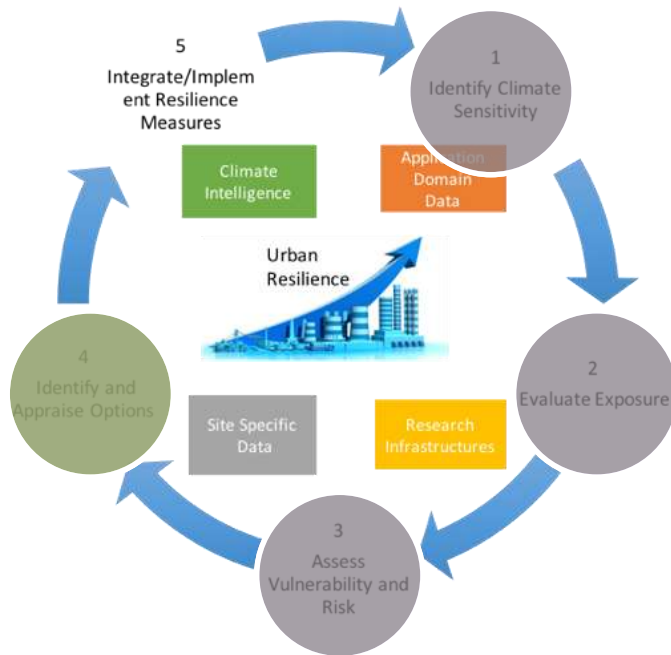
5
Integrate/Implement Resilience Measures

1
Identify Climate Sensitivity

Climate Intelligence

Application Domain Data

Urban Resilience

2
Evaluate Exposure

4
Identify and Appraise Options

Site Specific Data

Research Infrastructures

3
Assess Vulnerability and Risk